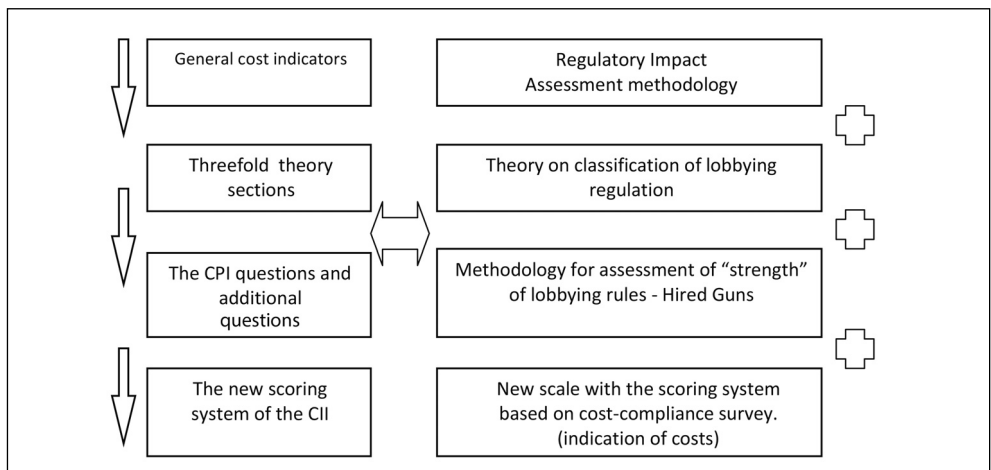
General cost indicators

Threefold theory sections

The CPI questions and additional questions

The new scoring system of the CII

Regulatory Impact Assessment methodology

Theory on classification of lobbying regulation

Methodology for assessment of "strength" of lobbying rules - Hired Guns

New scale with the scoring system based on cost-compliance survey. (indication of costs)